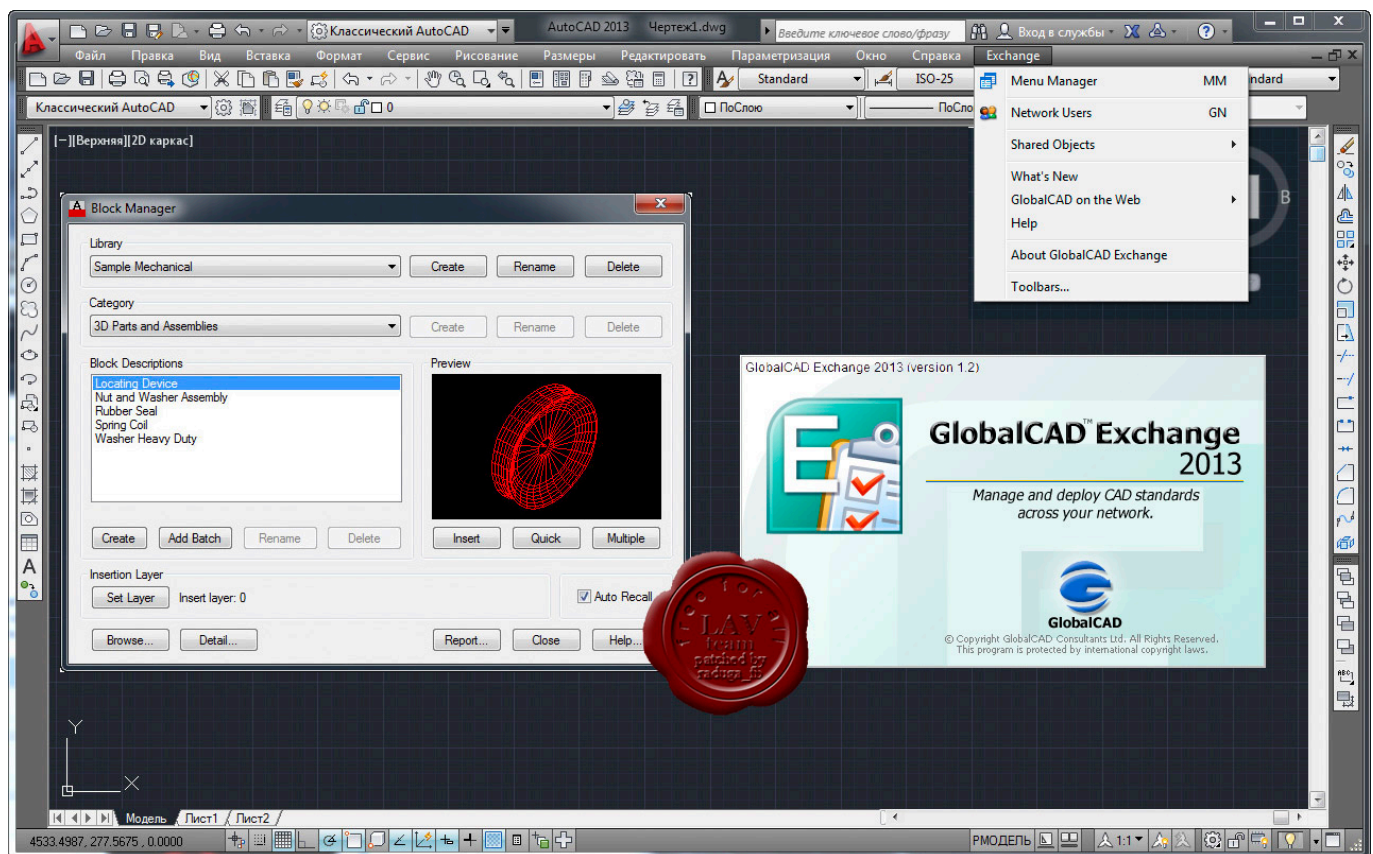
Классический AutoCAD AutoCAD 2013 Чертеж1.dwg Введите ключевое слово/фразу Вход в службы

Файл Правка Вид Вставка Формат Сервис Рисование Размеры Редактировать Параметризация Окно Справка Exchange

Standard ISO-25 ndard

Классический AutoCAD 0 ПоСлою ПоСло

[−][Верхняя][2D каркас]

Menu Manager MM
Network Users GN
Shared Objects
What's New
GlobalCAD on the Web
Help
About GlobalCAD Exchange
Toolbars...

Block Manager

Library
Sample Mechanical
Create Rename Delete

Category
3D Parts and Assemblies
Create Rename Delete

Block Descriptions
Locating Device
Nut and Washer Assembly
Rubber Seal
Spring Coil
Washer Heavy Duty

Preview

Create Add Batch Rename Delete
Insert Quick Multiple

Insertion Layer
Set Layer Insert layer: 0
Auto Recall

Browse... Detail... Report... Close Help...

LAV team patched by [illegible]

GlobalCAD Exchange 2013 (version 1.2)
GlobalCAD™ Exchange
2013
Manage and deploy CAD standards across your network.
GlobalCAD
© Copyright GlobalCAD Consultants Ltd. All Rights Reserved.
This program is protected by international copyright laws.

Модель Лист1 Лист2

4533.4987, 277.5675 , 0.0000

РМОДЕЛЬ 1:1